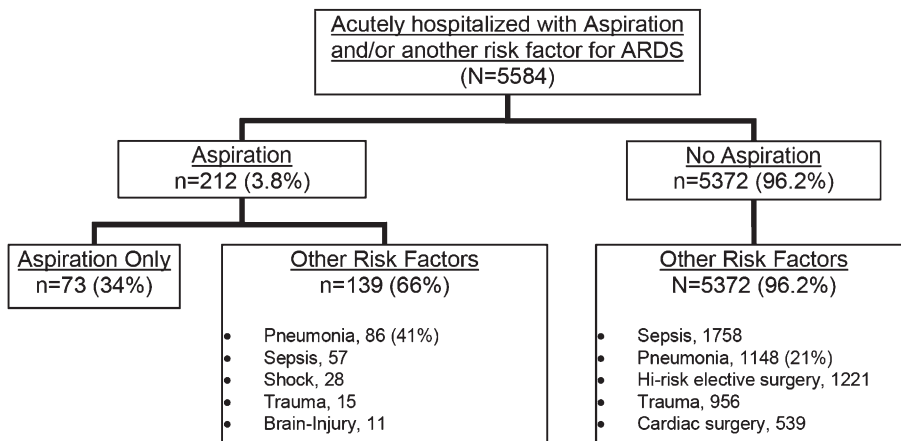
Acutely hospitalized with Aspiration and/or another risk factor for ARDS
(N=5584)

Aspiration
n=212 (3.8%)

No Aspiration
n=5372 (96.2%)

Aspiration Only
n=73 (34%)

Other Risk Factors
n=139 (66%)

- Pneumonia, 86 (41%)
- Sepsis, 57
- Shock, 28
- Trauma, 15
- Brain-Injury, 11

Other Risk Factors
N=5372 (96.2%)

- Sepsis, 1758
- Pneumonia, 1148 (21%)
- Hi-risk elective surgery, 1221
- Trauma, 956
- Cardiac surgery, 539